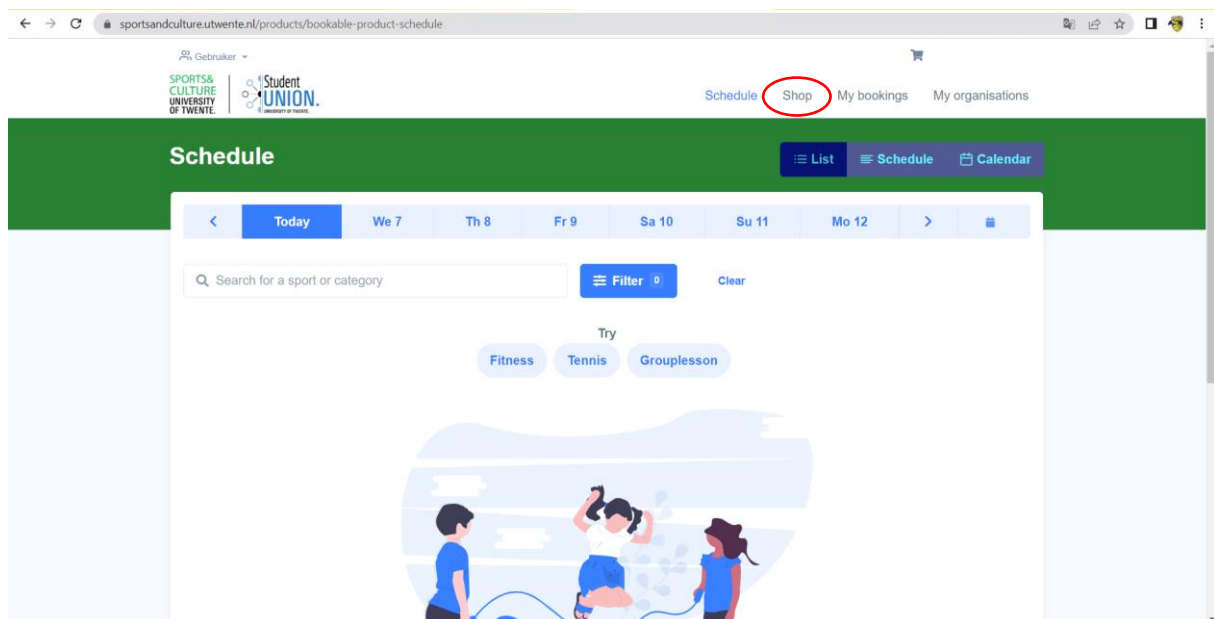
sportsandculture.utwente.nl/products/bookable-product-schedule

Gebruiker

SPORTS& CULTURE UNIVERSITY OF TWENTE.

Student UNION. UNIVERSITY OF TWENTE.

Schedule Shop My bookings My organisations

Schedule

List Schedule Calendar

Today We 7 Th 8 Fr 9 Sa 10 Su 11 Mo 12

Search for a sport or category

Filter 0

Clear

Try

Fitness Tennis Grouplesson